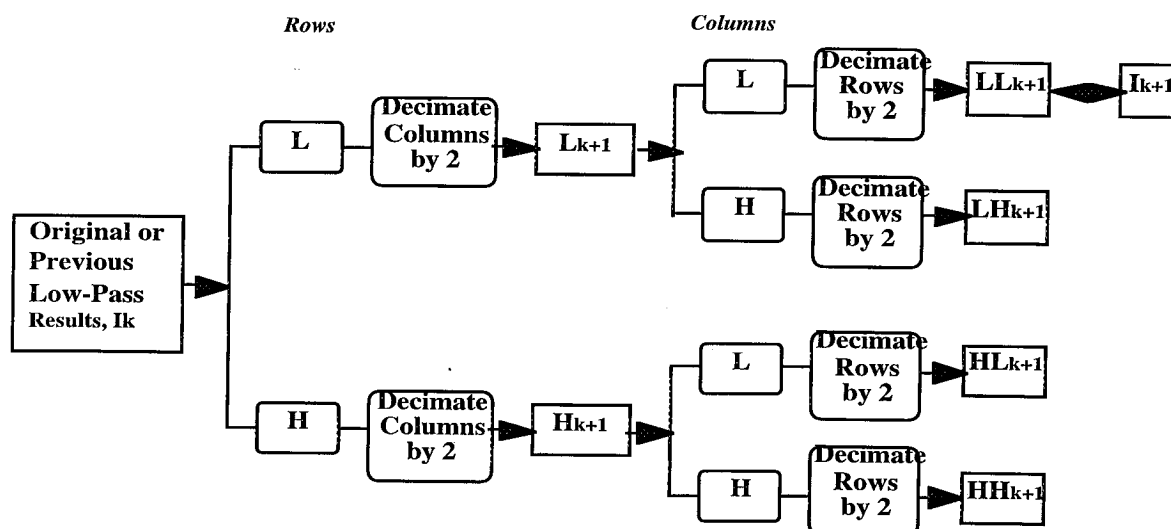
Rows

Columns

Original or Previous Low-Pass Results, Ik

L

Decimate Columns by 2

$L_{k+1}$

L

Decimate Rows by 2

$LL_{k+1}$

$I_{k+1}$

H

Decimate Rows by 2

$LH_{k+1}$

H

Decimate Columns by 2

$H_{k+1}$

L

Decimate Rows by 2

$HL_{k+1}$

H

Decimate Rows by 2

$HH_{k+1}$